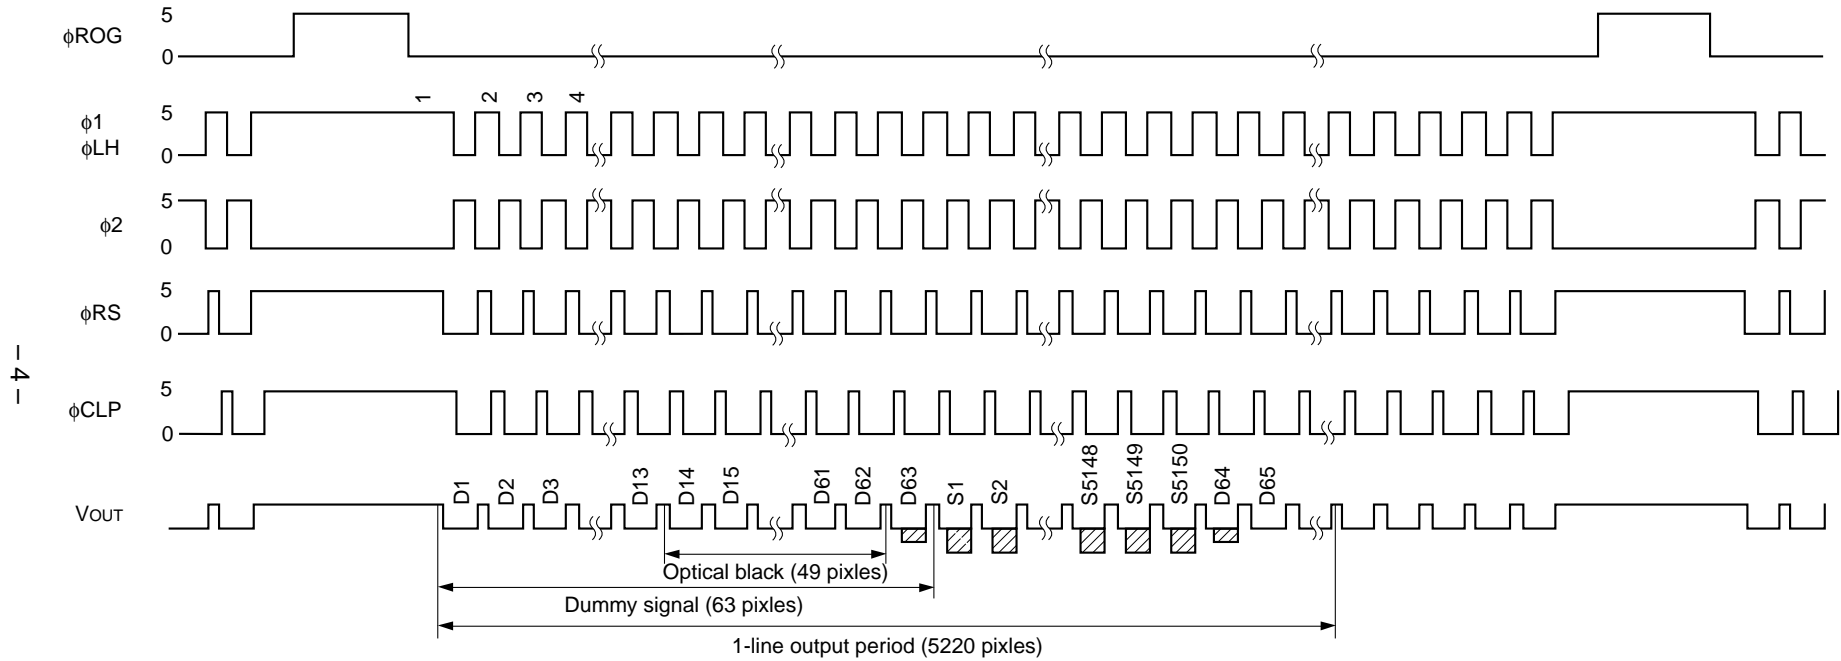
– 4 –

φROG 5 0

φ1 φLH 5 0

1 2 3 4

φ2 5 0

φRS 5 0

φCLP 5 0

VOUT

D1 D2 D3 D13 D14 D15 D61 D62 D63 S1 S2 S5148 S5149 S5150 D64 D65

Optical black (49 pixles)

Dummy signal (63 pixles)

1-line output period (5220 pixles)